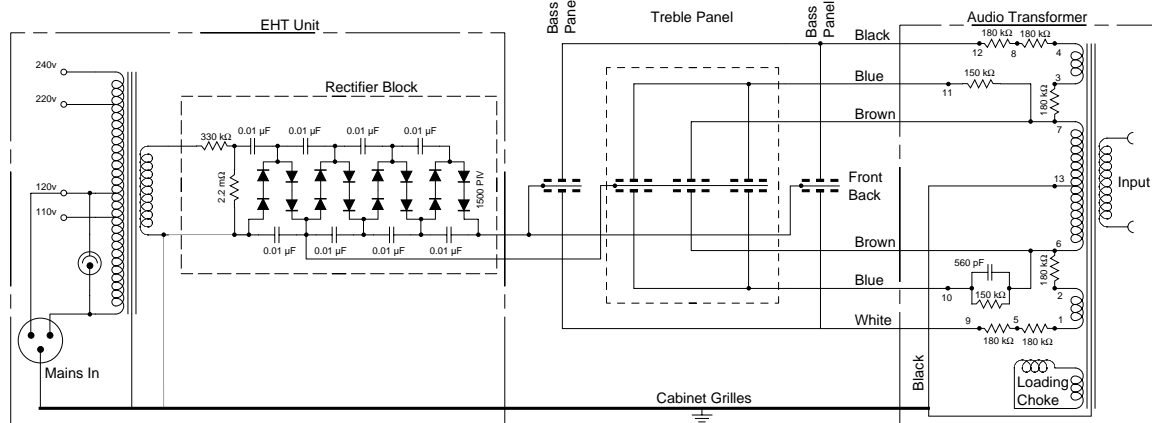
EHT Unit

Bass Panel

Treble Panel

Bass Panel

Audio Transformer

240v
220v
120v
110v

Rectifier Block

330 kΩ
0.01 µF
0.01 µF
0.01 µF
0.01 µF
2.2 mΩ
1500 PIV
0.01 µF
0.01 µF
0.01 µF
0.01 µF

Front
Back

Black
Blue
Brown
Brown
Blue
White

180 kΩ
180 kΩ
12
8
4
150 kΩ
11
3
180 kΩ
7
13
Input
6
560 pF
180 kΩ
10
150 kΩ
2
9
5
1
180 kΩ
180 kΩ

Black
Loading Choke

Mains In

Cabinet Grilles